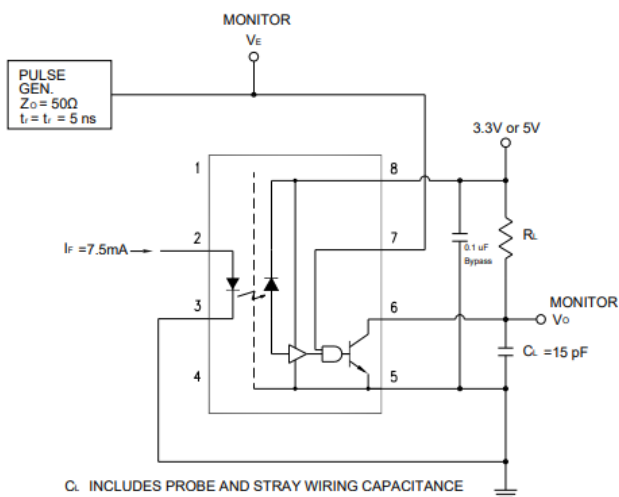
MONITOR
$V_E$

PULSE
GEN.
$Z_O = 50\Omega$
$t_r = t_f = 5$ ns

3.3V or 5V

1
8
2
7
3
6
4
5

$I_F = 7.5mA$

0.1 uF
Bypass

$R_L$

MONITOR
$V_O$

$C_L = 15$ pF

$C_L$ INCLUDES PROBE AND STRAY WIRING CAPACITANCE